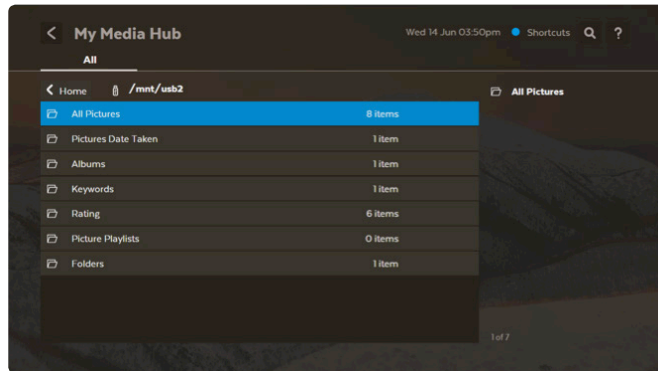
My Media Hub

Wed 14 Jun 03:50pm Shortcuts ?

All

Home /mnt/usb2

All Pictures

| | |
|---|---|
| All Pictures | 8 items |
| Pictures Date Taken | 1 item |
| Albums | 1 item |
| Keywords | 1 item |
| Rating | 6 items |
| Picture Playlists | 0 items |
| Folders | 1 item |

1 of 7